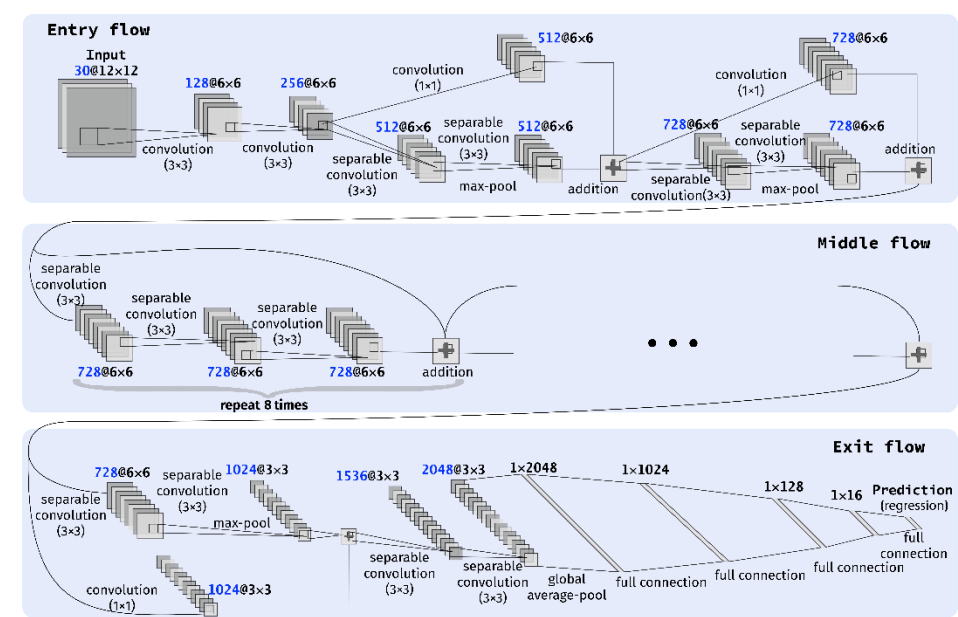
Entry flow

Input
30@12×12

128@6×6

256@6×6

convolution (3×3)

convolution (3×3)

convolution (1×1)

512@6×6

512@6×6

separable convolution (3×3)

separable convolution (3×3)

512@6×6

max-pool

addition

convolution (1×1)

728@6×6

728@6×6

separable convolution (3×3)

separable convolution(3×3)

728@6×6

max-pool

addition

Middle flow

separable convolution (3×3)

separable convolution (3×3)

separable convolution (3×3)

728@6×6

728@6×6

728@6×6

addition

repeat 8 times

• • •

Exit flow

728@6×6

separable convolution (3×3)

separable convolution (3×3)

1024@3×3

max-pool

convolution (1×1)

1024@3×3

1536@3×3

separable convolution (3×3)

2048@3×3

separable convolution (3×3)

1×2048

global average-pool

1×1024

full connection

1×128

full connection

1×16

full connection

Prediction (regression)

full connection